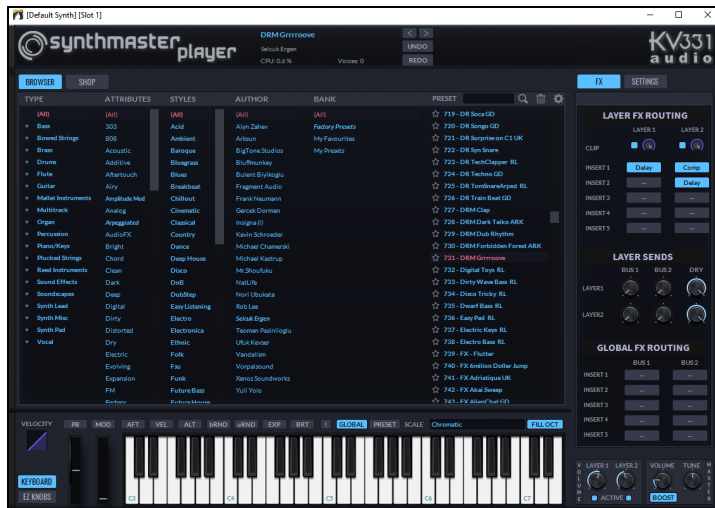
[Default Synth] [Slot 1]

synthmaster player

DRM Grrrroove
Selcuk Ergen
CPU: 0.0 %
Voices: 0

UNDO
REDO

KV331 audio

BROWSER
SHOP

FX
SETTINGS

TYPE
(All)
Bass
Bowed Strings
Brass
Drums
Flute
Guitar
Mallet Instruments
Multitrack
Organ
Percussion
Piano/Keys
Plucked Strings
Reed Instruments
Sound Effects
Soundscapes
Synth Lead
Synth Misc
Synth Pad
Vocal

ATTRIBUTES
(All)
303
808
Acoustic
Additive
Aftertouch
Airy
Amplitude Mod
Analog
Arpeggiated
AudioFX
Bright
Chord
Clean
Dark
Deep
Digital
Dirty
Distorted
Dry
Electric
Evolving
Expansion
FM
Factory

STYLES
(All)
Acid
Ambient
Baroque
Bluegrass
Blues
Breakbeat
Chillout
Cinematic
Classical
Country
Dance
Deep House
Disco
DnB
DubStep
Easy Listening
Electro
Electronica
Ethnic
Folk
Fsu
Funk
Future Bass
Future House

AUTHOR
(All)
Aiyn Zahev
Arkaun
BigTone Studios
Bluffmunkey
Bulent Biyikoglu
Fragment Audio
Frank Neumann
Gercek Dorman
Insigna (I)
Kevin Schroeder
Michael Chemerski
Michael Kastrup
Mr.Shoufuku
NatLife
Nori Ubukata
Rob Lee
Selcuk Ergen
Teoman Pasinlioglu
Ufuk Kevser
Vandalism
Vorpalsound
Xenos Soundworks
Yuli Yolo

BANK
(All)
Factory Presets
My Favourites
My Presets

PRESET
719 - DR Soca GD
720 - DR Songo GD
721 - DR Surprise on C1 UK
722 - DR Syn Snare
723 - DR TechClapper RL
724 - DR Techno GD
725 - DR TomInnerArped RL
726 - DR Train Beat GD
727 - DRM Clap
728 - DRM Dark Talks ARK
729 - DRM Dub Rhythm
730 - DRM Forbidden Forest ARK
731 - DRM Grrrroove
732 - Digital Toys RL
733 - Dirty Wave Bass RL
734 - Disco Tricky RL
735 - Dwarf Bass RL
736 - Easy Pad RL
737 - Electric Keys RL
738 - Electro Bass RL
739 - FX - Flutter
740 - FX 6million Dollar Jump
741 - FX Adriatique UK
742 - FX Akai Sweep
743 - FX AlienChat GD

LAYER FX ROUTING
LAYER 1
LAYER 2
CLIP
INSERT 1
Delay
Comp
INSERT 2
...
Delay
INSERT 3
...
...
INSERT 4
...
...
INSERT 5
...
...

LAYER SENDS
BUS 1
BUS 2
DRY
LAYER1
LAYER2

GLOBAL FX ROUTING
BUS 1
BUS 2
INSERT 1
...
...
INSERT 2
...
...
INSERT 3
...
...
INSERT 4
...
...
INSERT 5
...
...

VELOCITY
PB
MOD
AFT
VEL
ALT
bRND
uRND
EXP
BRT
!
GLOBAL
PRESET
SCALE
Chromatic
FILL OCT

KEYBOARD
EZ KNOBS

C3
C4
C5
C6
C7

VOLUME
LAYER 1
LAYER 2
ACTIVE
VOLUME
TUNE
BOOST
MASTER